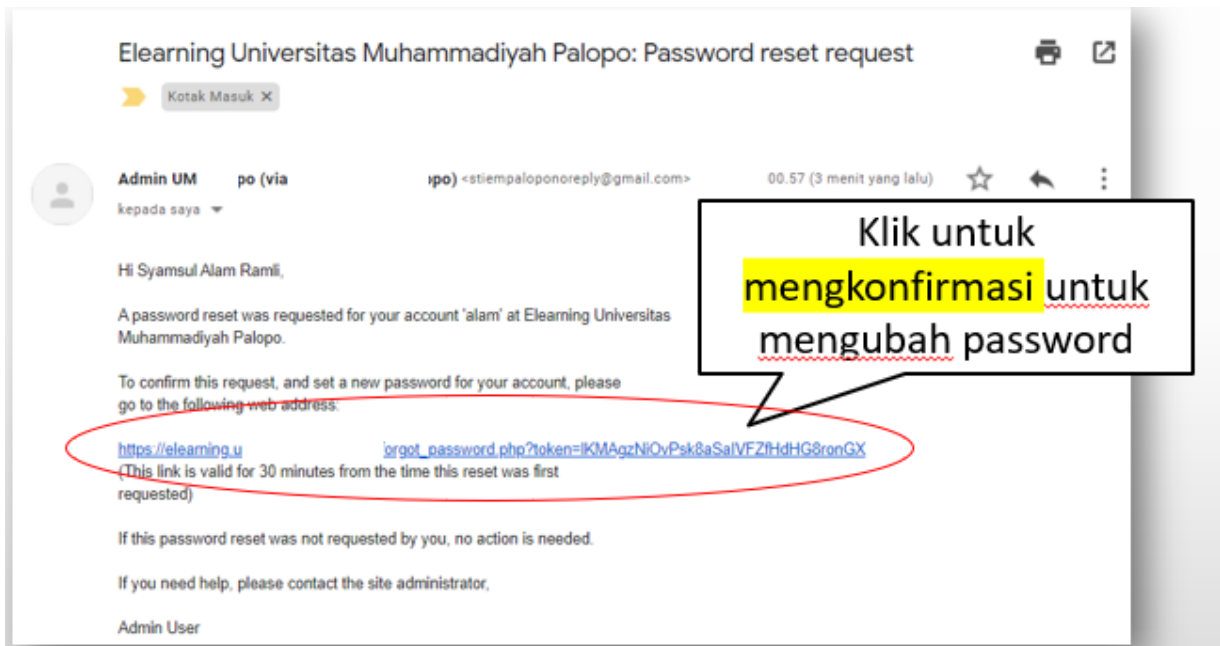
Elearning Universitas Muhammadiyah Palopo: Password reset request

Kotak Masuk ×

Admin UM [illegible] po (via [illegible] opo) <stiempaloponoreply@gmail.com>

00.57 (3 menit yang lalu)

kepada saya

Klik untuk mengkonfirmasi untuk mengubah password

Hi Syamsul Alam Ramli,

A password reset was requested for your account 'alam' at Elearning Universitas Muhammadiyah Palopo.

To confirm this request, and set a new password for your account, please go to the following web address:

https://elearning.u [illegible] orgot_password.php?token=lKMAgzNiOvPsk8aSalVFZfHdHG8ronGX
(This link is valid for 30 minutes from the time this reset was first requested)

If this password reset was not requested by you, no action is needed.

If you need help, please contact the site administrator,

Admin User